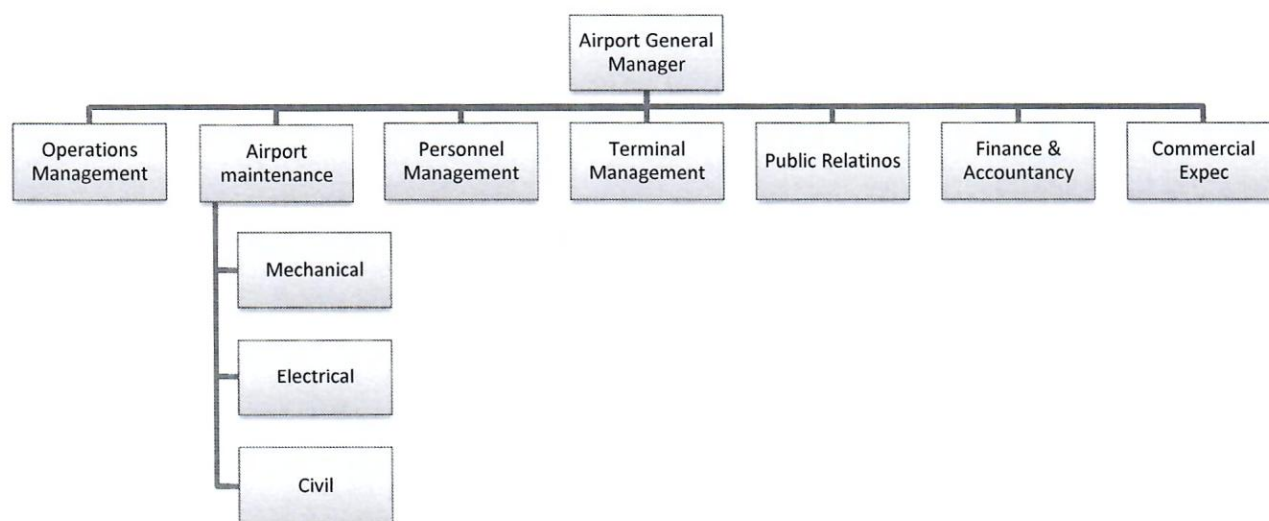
Airport General Manager

Operations Management

Airport maintenance

Personnel Management

Terminal Management

Public Relatinos

Finance & Accountancy

Commercial Expec

Mechanical

Electrical

Civil